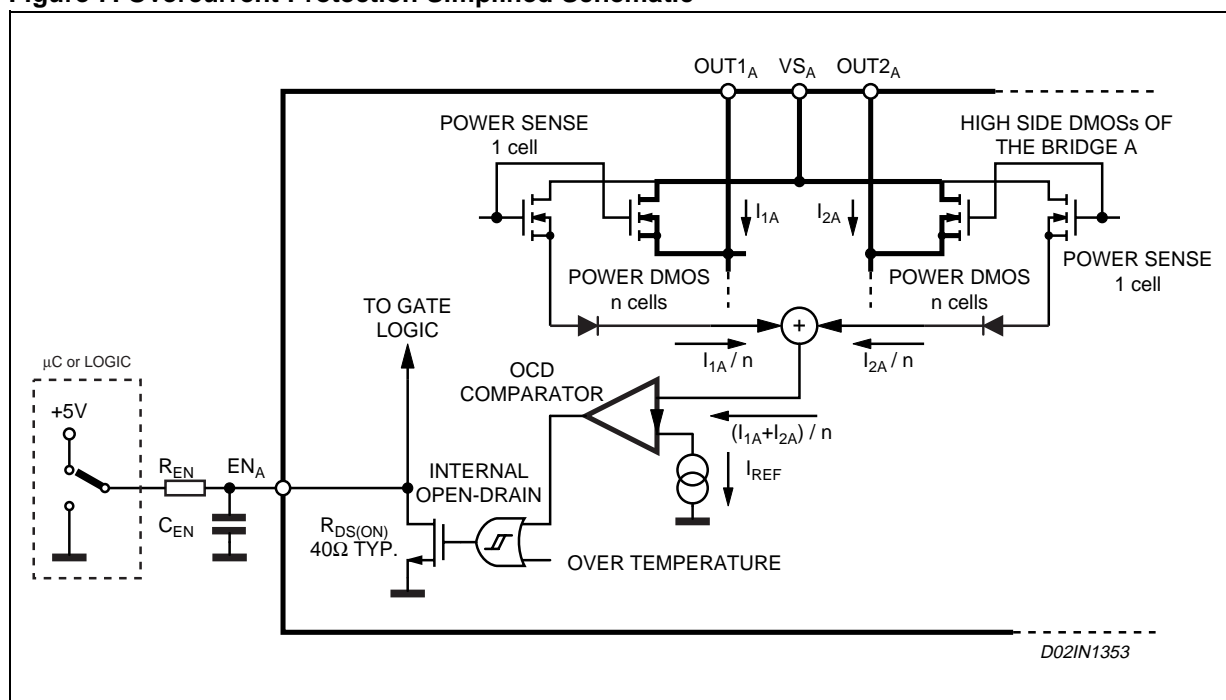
Figure 1. Overcurrent Protection Simplified Schematic

OUT1$_A$ VS$_A$ OUT2$_A$

POWER SENSE
1 cell

HIGH SIDE DMOSs OF
THE BRIDGE A

I$_{1A}$

I$_{2A}$

POWER DMOS
n cells

POWER DMOS
n cells

POWER SENSE
1 cell

TO GATE
LOGIC

+

I$_{1A}$ / n

I$_{2A}$ / n

μC or LOGIC

OCD
COMPARATOR

+5V

(I$_{1A}$+I$_{2A}$) / n

R$_{EN}$

EN$_A$

INTERNAL
OPEN-DRAIN

I$_{REF}$

C$_{EN}$

R$_{DS(ON)}$
40Ω TYP.

OVER TEMPERATURE

D02IN1353